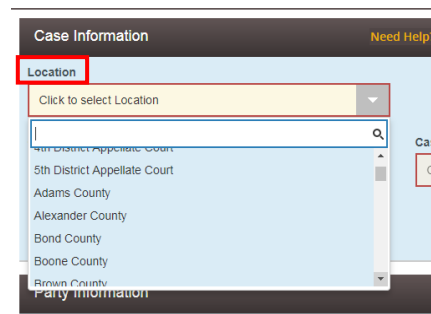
Case Information

Need Help

Location

Click to select Location

4th District Appellate Court
5th District Appellate Court
Adams County
Alexander County
Bond County
Boone County
Brown County

Ca

Party Information